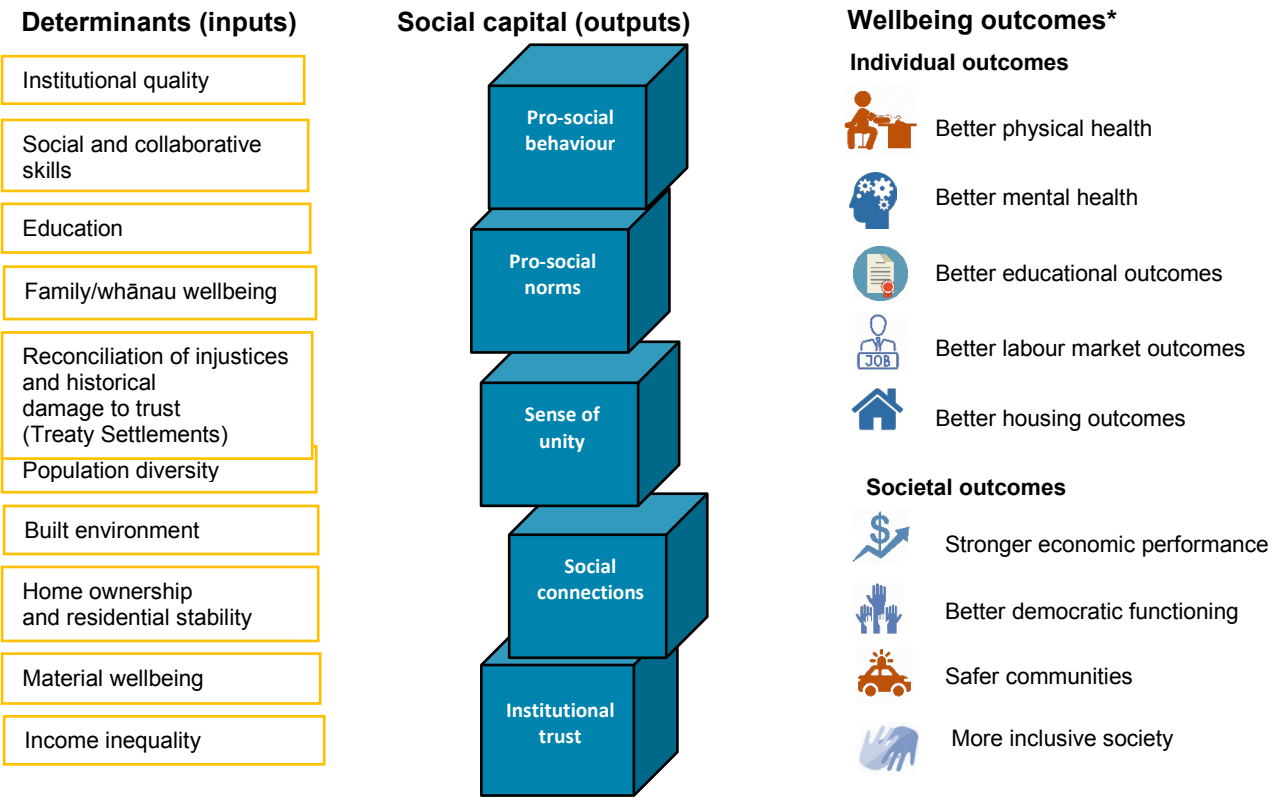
Determinants (inputs)

Institutional quality

Social and collaborative skills

Education

Family/whānau wellbeing

Reconciliation of injustices and historical damage to trust (Treaty Settlements)

Population diversity

Built environment

Home ownership and residential stability

Material wellbeing

Income inequality

Social capital (outputs)

Pro-social behaviour

Pro-social norms

Sense of unity

Social connections

Institutional trust

Wellbeing outcomes*

Individual outcomes

Better physical health

Better mental health

Better educational outcomes

JOB

Better labour market outcomes

Better housing outcomes

Societal outcomes

$

Stronger economic performance

Better democratic functioning

Safer communities

More inclusive society